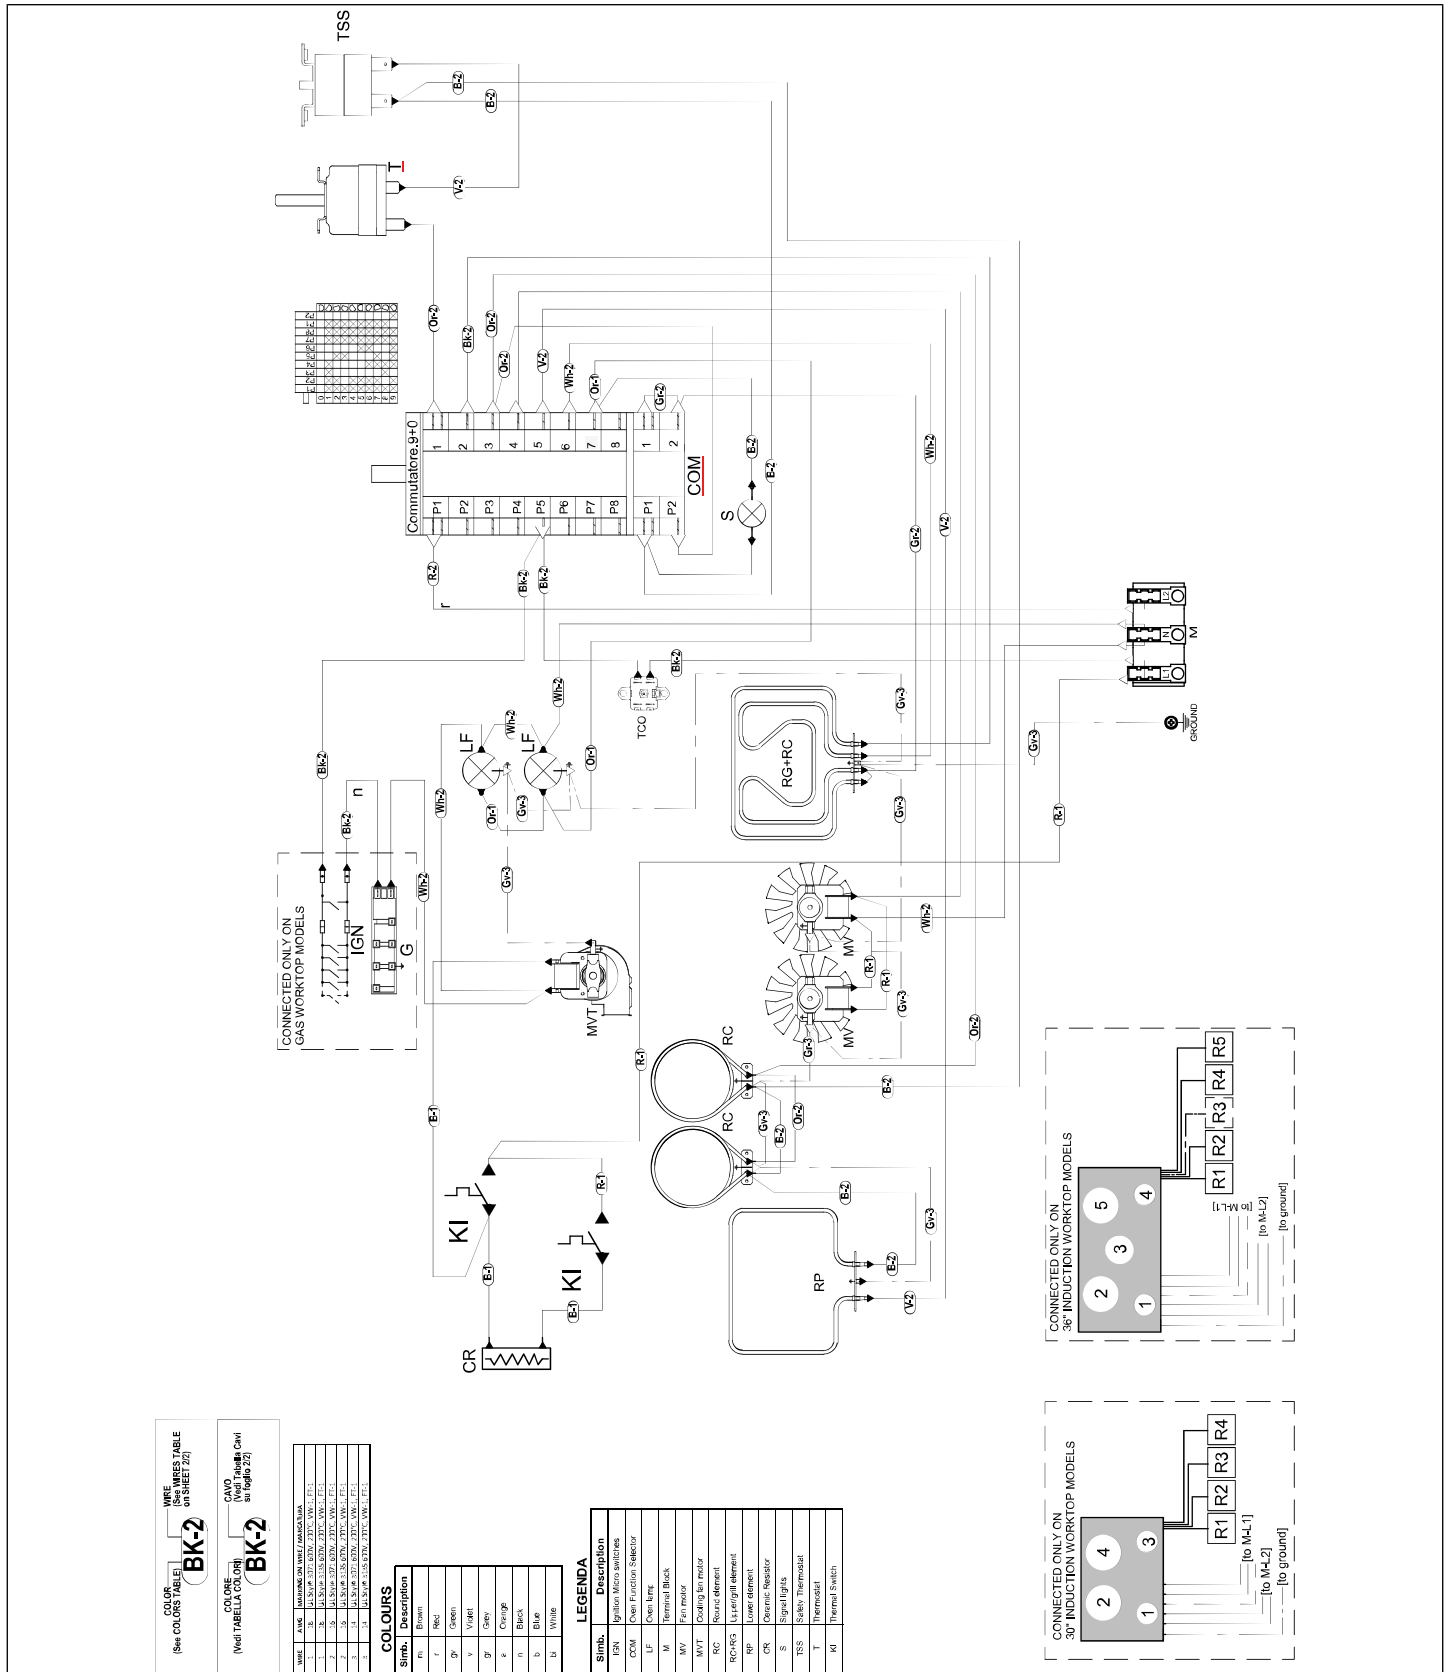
TSS

B-2
B-2
V-2

Or-2
Bk-2
Or-2
Or-2
V-2
Wh-2
Or-1
Gr-2

Commutatore.9+0
1 2 3 4 5 6 7 8 1 2
P1 P2 P3 P4 P5 P6 P7 P8 P1 P2
COM
S
B-2
B-2
Wh-2
Gr-2
V-2
R-2
Bk-2
Bk-2
r

L2 N L1
M
GROUND

Bk-2
TCO
Wh-2
LF
LF
Wh-2
Or-1
Or-1
Gv-3
Wh-2
Gv-3
RG+RC
Gv-3
Gv-3
R-1
Bk-2
Bk-2
n

CONNECTED ONLY ON
GAS WORKTOP MODELS
IGN
G
Wh-2
Gv-3
MVT
MV
MV
R-1
R-1
Gv-3
Wh-2
Gr-3
Or-2

R-1
RC
RC
B-2
B-1
Gv-3
Or-2
KI
KI
R-1
B-2
B-1
B-1
CR
RP
B-2
Gv-3
V-2

CONNECTED ONLY ON
36" INDUCTION WORKTOP MODELS
5
2
3
1
4
R1 R2 R3 R4 R5
[to M-L1]
[to M-L2]
[to ground]

CONNECTED ONLY ON
30" INDUCTION WORKTOP MODELS
4
2
3
1
R1 R2 R3 R4
[to M-L1]
[to M-L2]
[to ground]

COLOR
(See COLORS TABLE)
BK-2
WIRE
(See WIRES TABLE on SHEET 2/2)

COLORE
(Vedi TABELLA COLORI)
BK-2
CAVO
(Vedi Tabella Cavi su foglio 2/2)

COLOURS
| Simb. | Description |
|---|---|
| m | Brown |
| r | Red |
| gv | Green |
| v | Violet |
| gr | Grey |
| e | Orange |
| n | Black |
| b | Blue |
| bi | White |

LEGENDA
| Simb. | Description |
|---|---|
| IGN | Ignition Micro switches |
| COM | Oven Function Selector |
| LF | Oven lamp |
| M | Terminal Block |
| MV | Fan motor |
| MVT | Cooling fan motor |
| RC | Round element |
| RC+RG | Upper/grill element |
| RP | Lower element |
| CR | Ceramic Resistor |
| S | Signal lights |
| TSS | Safety Thermostat |
| T | Thermostat |
| KI | Thermal Switch |